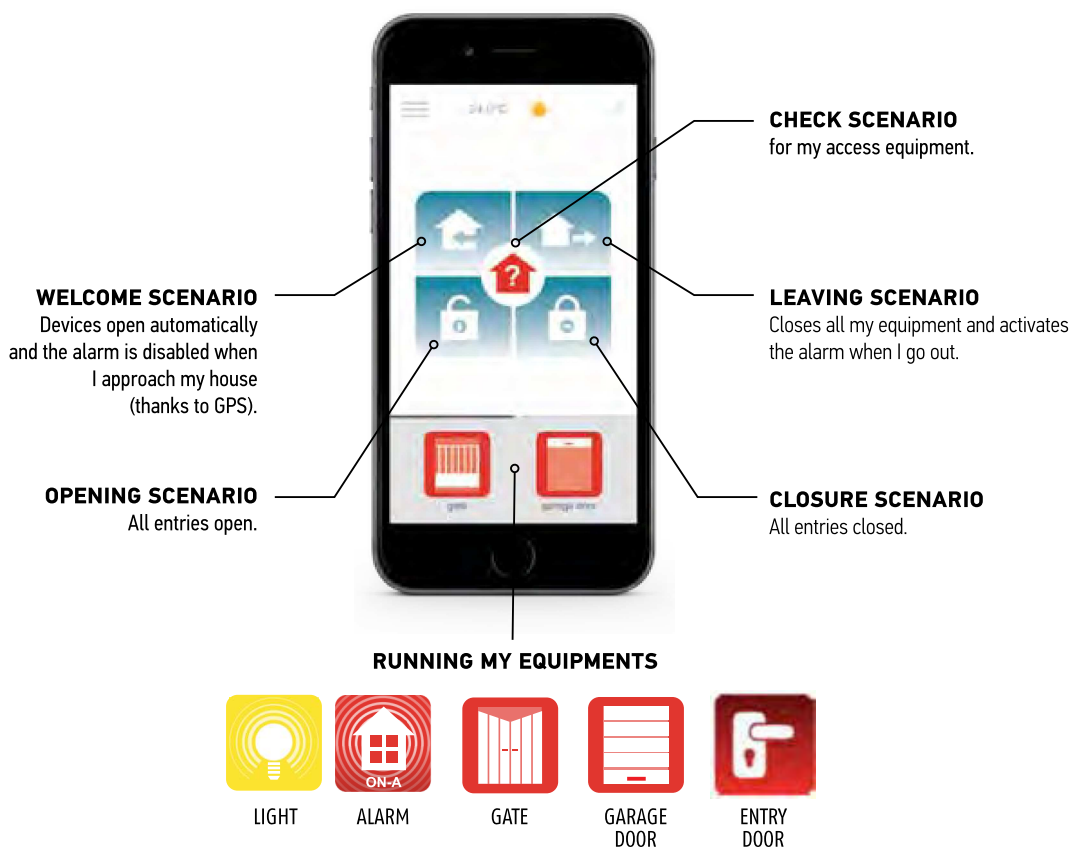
24.0°C

CHECK SCENARIO
for my access equipment.

WELCOME SCENARIO
Devices open automatically and the alarm is disabled when I approach my house (thanks to GPS).

LEAVING SCENARIO
Closes all my equipment and activates the alarm when I go out.

OPENING SCENARIO
All entries open.

CLOSURE SCENARIO
All entries closed.

gate

garage door

RUNNING MY EQUIPMENTS

ON-A

LIGHT ALARM GATE GARAGE DOOR ENTRY DOOR